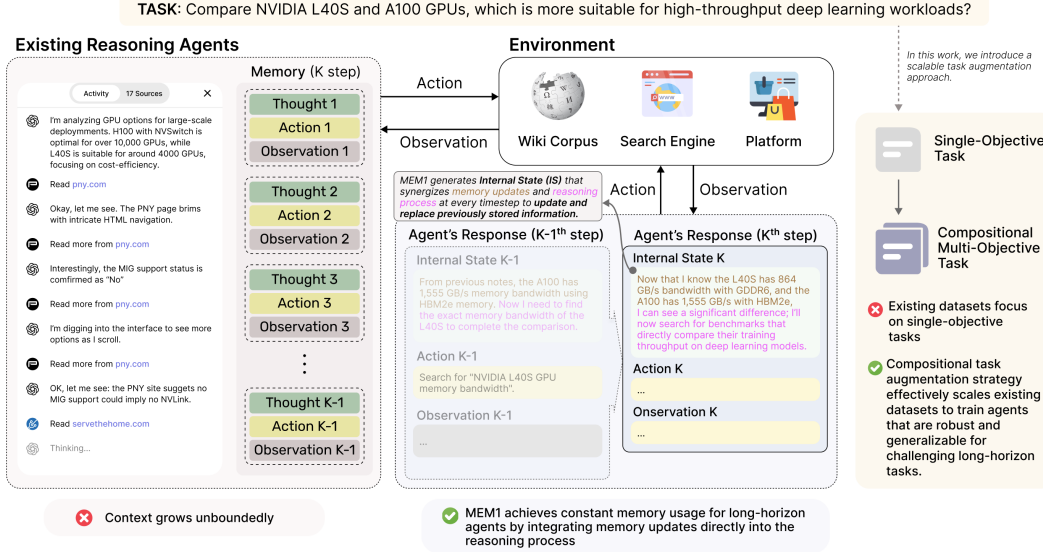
TASK: Compare NVIDIA L40S and A100 GPUs, which is more suitable for high-throughput deep learning workloads?

Existing Reasoning Agents

Activity 17 Sources ✕

I'm analyzing GPU options for large-scale deployments. H100 with NVSwitch is optimal for over 10,000 GPUs, while L40S is suitable for around 4000 GPUs, focusing on cost-efficiency.

Read pny.com

Okay, let me see. The PNY page brims with intricate HTML navigation.

Read more from pny.com

Interestingly, the MIG support status is confirmed as "No"

Read more from pny.com

I'm digging into the interface to see more options as I scroll.

Read more from pny.com

OK, let me see: the PNY site suggets no MIG support could imply no NVLink.

Read servethehome.com

Thinking...

Memory (K step)

Thought 1
Action 1
Observation 1

Thought 2
Action 2
Observation 2

Thought 3
Action 3
Observation 3

⋮

Thought K-1
Action K-1
Observation K-1

Context grows unboundedly

Action

Observation

Environment

Wiki Corpus

Search Engine

Platform

MEM1 generates Internal State (IS) that synergizes memory updates and reasoning process at every timestep to update and replace previously stored information.

Action

Observation

Agent's Response (K-1th step)

Internal State K-1

From previous notes, the A100 has 1,555 GB/s memory bandwidth using HBM2e memory. Now I need to find the exact memory bandwidth of the L40S to complete the comparison.

Action K-1

Search for "NVIDIA L40S GPU memory bandwidth".

Observation K-1

...

Agent's Response (Kth step)

Internal State K

Now that I know the L40S has 864 GB/s bandwidth with GDDR6, and the A100 has 1,555 GB/s with HBM2e, I can see a significant difference; I'll now search for benchmarks that directly compare their training throughput on deep learning models.

Action K

...

Onservation K

...

MEM1 achieves constant memory usage for long-horizon agents by integrating memory updates directly into the reasoning process

In this work, we introduce a scalable task augmentation approach.

Single-Objective Task

Compositional Multi-Objective Task

Existing datasets focus on single-objective tasks

Compositional task augmentation strategy effectively scales existing datasets to train agents that are robust and generalizable for challenging long-horizon tasks.